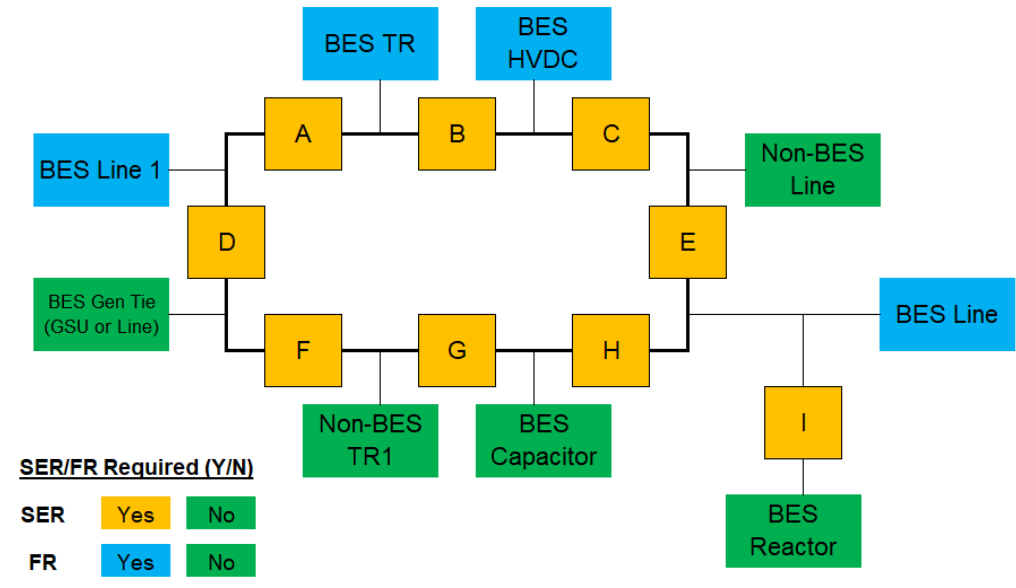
BES TR

BES HVDC

A

B

C

BES Line 1

Non-BES Line

D

E

BES Gen Tie (GSU or Line)

BES Line

F

G

H

I

Non-BES TR1

BES Capacitor

BES Reactor

SER/FR Required (Y/N)

| | | |
|---|---|---|
| SER | Yes | No |
| FR | Yes | No |